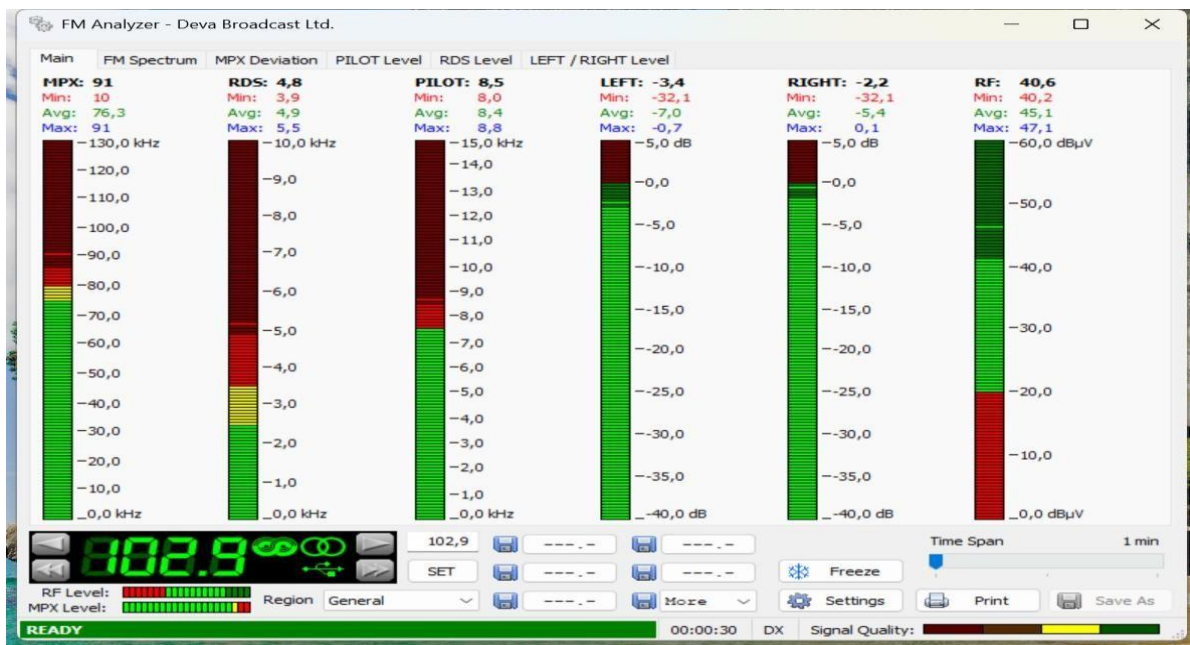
FM Analyzer - Deva Broadcast Ltd.

Main | FM Spectrum | MPX Deviation | PILOT Level | RDS Level | LEFT / RIGHT Level

MPX: 91
Min: 10
Avg: 76,3
Max: 91
130,0 kHz
120,0
110,0
100,0
90,0
80,0
70,0
60,0
50,0
40,0
30,0
20,0
10,0
0,0 kHz

RDS: 4,8
Min: 3,9
Avg: 4,9
Max: 5,5
10,0 kHz
9,0
8,0
7,0
6,0
5,0
4,0
3,0
2,0
1,0
0,0 kHz

PILOT: 8,5
Min: 8,0
Avg: 8,4
Max: 8,8
15,0 kHz
14,0
13,0
12,0
11,0
10,0
9,0
8,0
7,0
6,0
5,0
4,0
3,0
2,0
1,0
0,0 kHz

LEFT: -3,4
Min: -32,1
Avg: -7,0
Max: -0,7
5,0 dB
0,0
-5,0
-10,0
-15,0
-20,0
-25,0
-30,0
-35,0
-40,0 dB

RIGHT: -2,2
Min: -32,1
Avg: -5,4
Max: 0,1
5,0 dB
0,0
-5,0
-10,0
-15,0
-20,0
-25,0
-30,0
-35,0
-40,0 dB

RF: 40,6
Min: 40,2
Avg: 45,1
Max: 47,1
60,0 dBµV
50,0
40,0
30,0
20,0
10,0
0,0 dBµV

102.9
102,9
SET
---.-
---.-
---.-
---.-
---.-
More
Freeze
Settings
Print
Save As
Time Span
1 min
RF Level:
MPX Level:
Region General
READY
00:00:30
DX
Signal Quality: